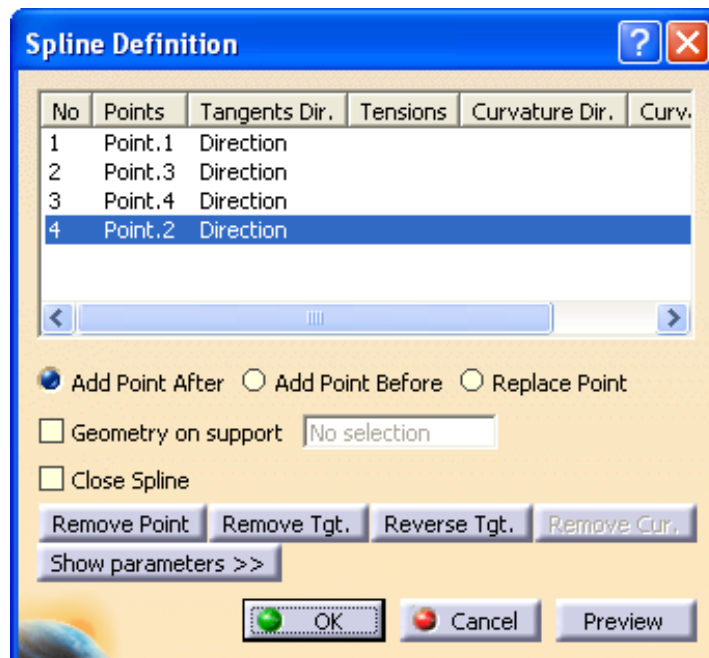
Spline Definition

| No | Points | Tangents Dir. | Tensions | Curvature Dir. | Curv. |
|---|---|---|---|---|---|
| 1 | Point.1 | Direction | | | |
| 2 | Point.3 | Direction | | | |
| 3 | Point.4 | Direction | | | |
| 4 | Point.2 | Direction | | | |

Add Point After
Add Point Before
Replace Point

Geometry on support
No selection

Close Spline

Remove Point
Remove Tgt.
Reverse Tgt.
Remove Cur.
Show parameters >>

OK
Cancel
Preview